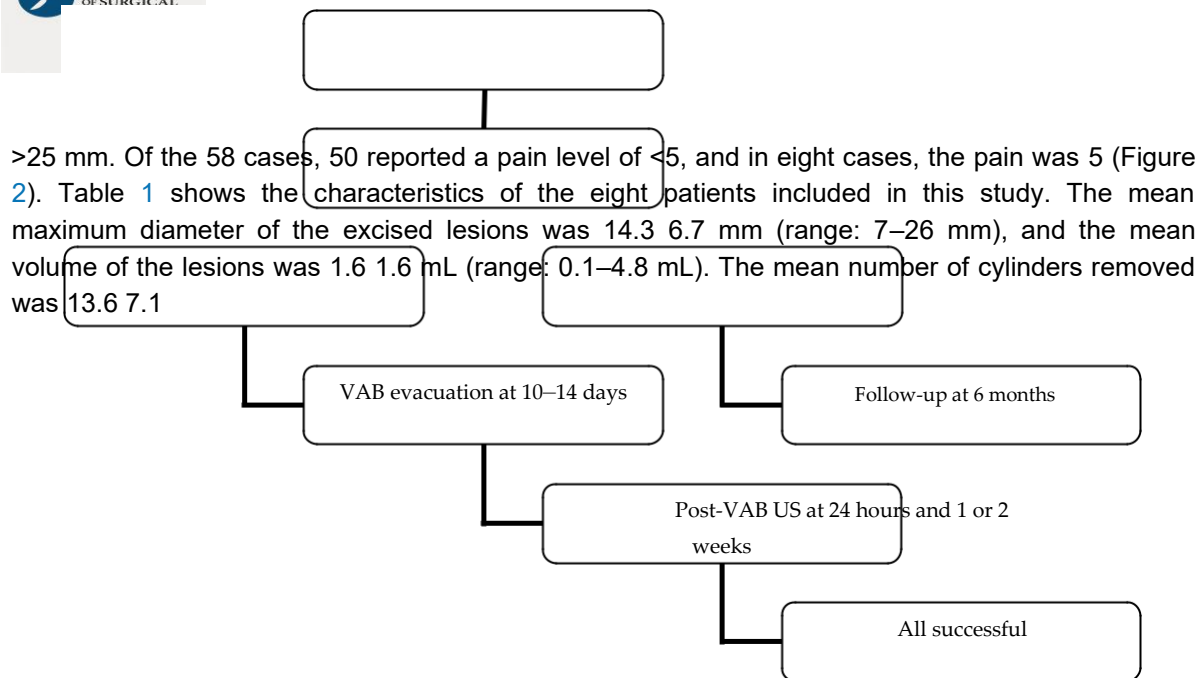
OF SURGICAL

>25 mm. Of the 58 cases, 50 reported a pain level of <5, and in eight cases, the pain was 5 (Figure 2). Table 1 shows the characteristics of the eight patients included in this study. The mean maximum diameter of the excised lesions was 14.3 6.7 mm (range: 7–26 mm), and the mean volume of the lesions was 1.6 1.6 mL (range: 0.1–4.8 mL). The mean number of cylinders removed was 13.6 7.1

VAB evacuation at 10–14 days

Follow-up at 6 months

Post-VAB US at 24 hours and 1 or 2 weeks

All successful